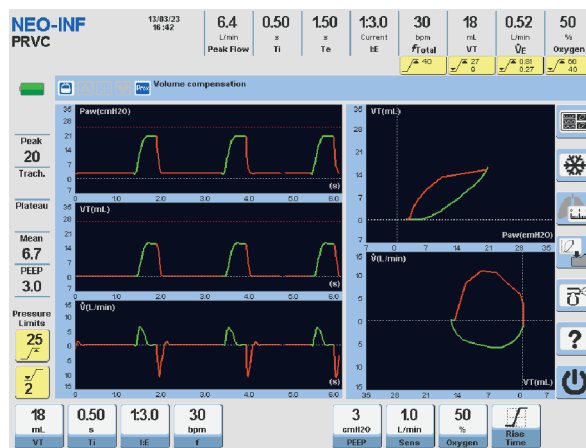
NEO-INF
PRVC

13/03/23
16:42

6.4
L/min
Peak Flow

0.50
s
Ti

1.50
s
Te

1:3.0
Current
I:E

30
bpm
f Total
40

18
mL
VT
27
9

0.52
L/min
V̇E
0.81
0.27

50
%
Oxygen
60
40

Volume compensation

Peak
20
Trach.

Plateau

Mean
6.7

PEEP
3.0

Pressure Limits
25
2

Paw(cmH2O)
26
22
18
14
10
6
2
0
1.0
2.0
3.0
4.0
5.0
6.0
(s)

VT(mL)
25
20
15
10
5
0
0
1.0
2.0
3.0
4.0
5.0
6.0
(s)

V̇(L/min)
15
10
5
0
5
10
15
0
1.0
2.0
3.0
4.0
5.0
6.0
(s)

VT(mL)
35
30
25
20
15
10
5
0
7
0
7
14
21
28
35
Paw(cmH2O)

V̇(L/min)
15
10
5
0
5
10
15
35
28
21
14
7
0
7
VT(mL)

18
mL
VT

0.50
s
Ti

1:3.0
I:E

30
bpm
f

3
cmH2O
PEEP

1.0
L/min
Sens

50
%
Oxygen

Rise Time

?